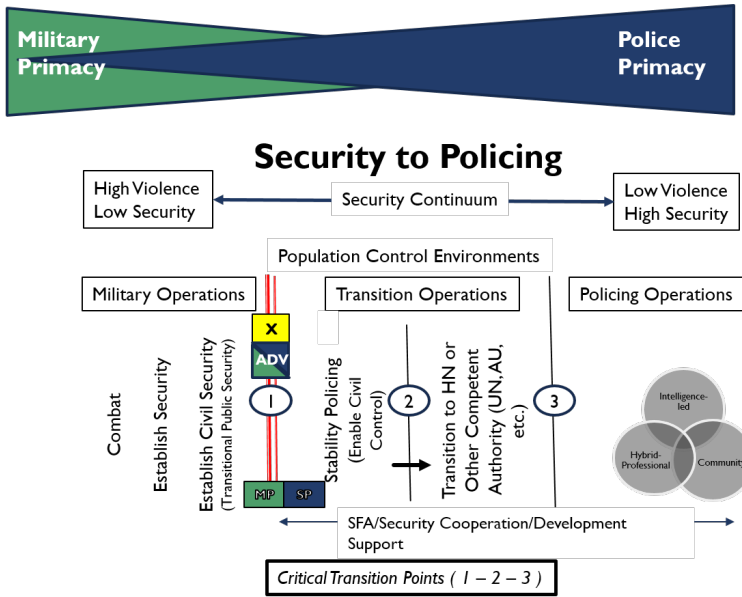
Military Primacy

Police Primacy

Security to Policing

High Violence
Low Security

Security Continuum

Low Violence
High Security

Population Control Environments

Military Operations

Transition Operations

Policing Operations

X

ADV

Combat

Establish Security

Establish Civil Security
(Transitional Public Security)

1

Stability Policing
(Enable Civil Control)

2

Transition to HN or Other Competent Authority (UN, AU, etc.)

3

Intelligence-led

Hybrid-Professional

Community

MP

SP

SFA/Security Cooperation/Development Support

Critical Transition Points ( 1 – 2 – 3 )